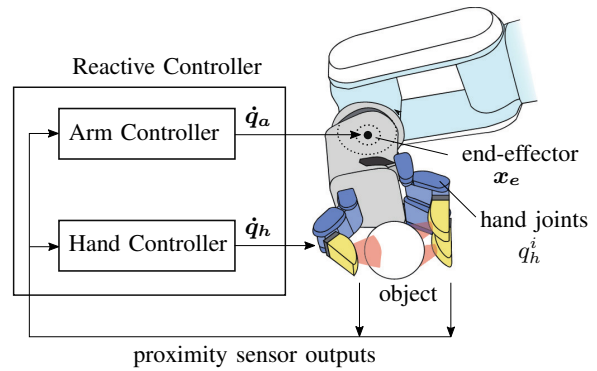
Reactive Controller

Arm Controller

$\dot{\boldsymbol{q}}_{\boldsymbol{a}}$

Hand Controller

$\dot{\boldsymbol{q}}_{\boldsymbol{h}}$

end-effector
$\boldsymbol{x}_{\boldsymbol{e}}$

hand joints
$q_h^i$

object

proximity sensor outputs